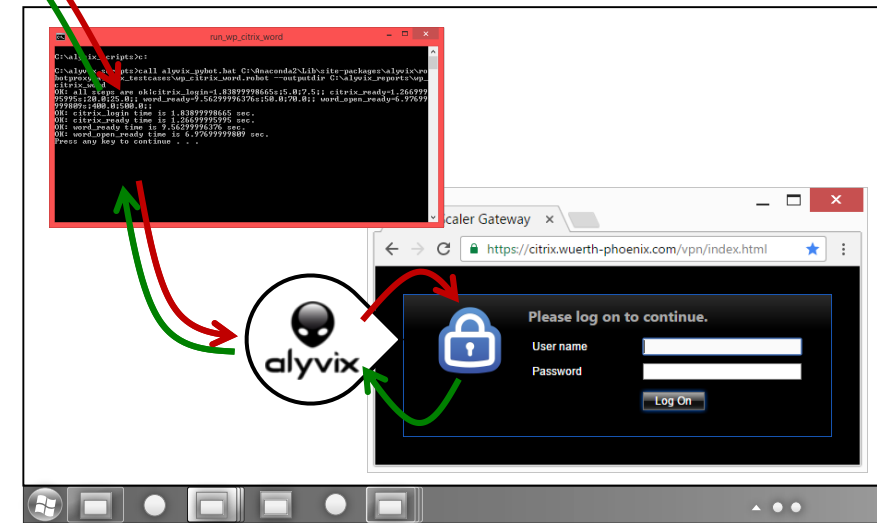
run_wp_citrix_word

C:\alyvix\scripts>c:

C:\alyvix\scripts>call alyvix_pybot.bat C:\Anaconda2\Lib\site-packages\alyvix\robotproxy\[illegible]_testcases\wp_citrix_word.robot --outputdir C:\alyvix_reports\wp_citrix_word
OK: all steps are ok|citrix_login=1.83899998665s;5.0;7.5;; citrix_ready=1.26699995995s;20.0;25.0;; word_ready=9.56299996376s;50.0;70.0;; word_open_ready=6.97699999809s;400.0;500.0;;
OK: citrix_login time is 1.83899998665 sec.
OK: citrix_ready time is 1.26699995995 sec.
OK: word_ready time is 9.56299996376 sec.
OK: word_open_ready time is 6.97699999809 sec.
Press any key to continue . . .

scaler Gateway

https://citrix.wuerth-phoenix.com/vpn/index.html

alyvix

Please log on to continue.

User name

Password

Log On